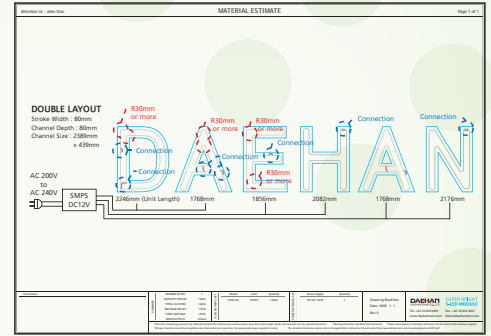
Attention to : John Doe

MATERIAL ESTIMATE

Page 1 of 1

DOUBLE LAYOUT
Stroke Width : 80mm
Channel Depth : 80mm
Channel Size : 2389mm x 439mm

R30mm or more

R30mm or more

R30mm or more

R30mm or more

Connection

Connection

Connection

Connection

Connection

AC 200V to AC 240V

SMPS DC12V

2246mm (Unit Length)

1768mm

1856mm

2082mm

1768mm

2176mm

DAEHAN

SUPER BRIGHT SAFE MODULE

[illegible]